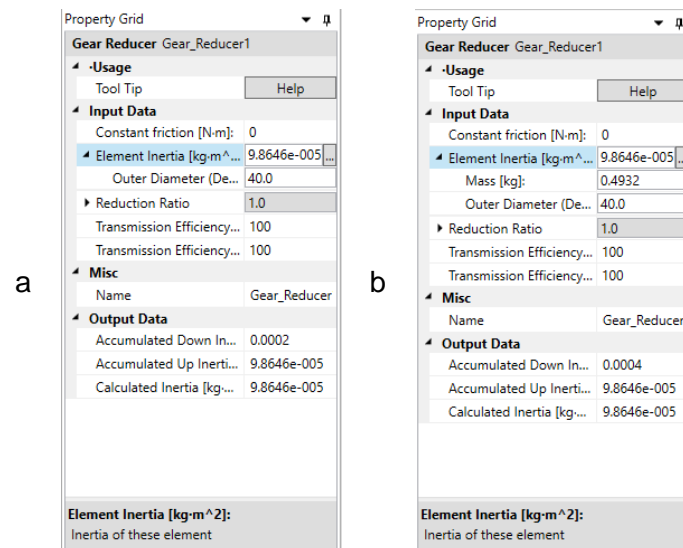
a

Property Grid

Gear Reducer Gear_Reducer1

·Usage

Tool Tip | Help

Input Data

Constant friction [N·m]: | 0

Element Inertia [kg·m^... | 9.8646e-005 ...

Outer Diameter (De... | 40.0

Reduction Ratio | 1.0

Transmission Efficiency... | 100

Transmission Efficiency... | 100

Misc

Name | Gear_Reducer

Output Data

Accumulated Down In... | 0.0002

Accumulated Up Inerti... | 9.8646e-005

Calculated Inertia [kg-... | 9.8646e-005

Element Inertia [kg·m^2]:
Inertia of these element

b

Property Grid

Gear Reducer Gear_Reducer1

·Usage

Tool Tip | Help

Input Data

Constant friction [N·m]: | 0

Element Inertia [kg·m^... | 9.8646e-005 ...

Mass [kg]: | 0.4932

Outer Diameter (De... | 40.0

Reduction Ratio | 1.0

Transmission Efficiency... | 100

Transmission Efficiency... | 100

Misc

Name | Gear_Reducer

Output Data

Accumulated Down In... | 0.0004

Accumulated Up Inerti... | 9.8646e-005

Calculated Inertia [kg-... | 9.8646e-005

Element Inertia [kg·m^2]:
Inertia of these element